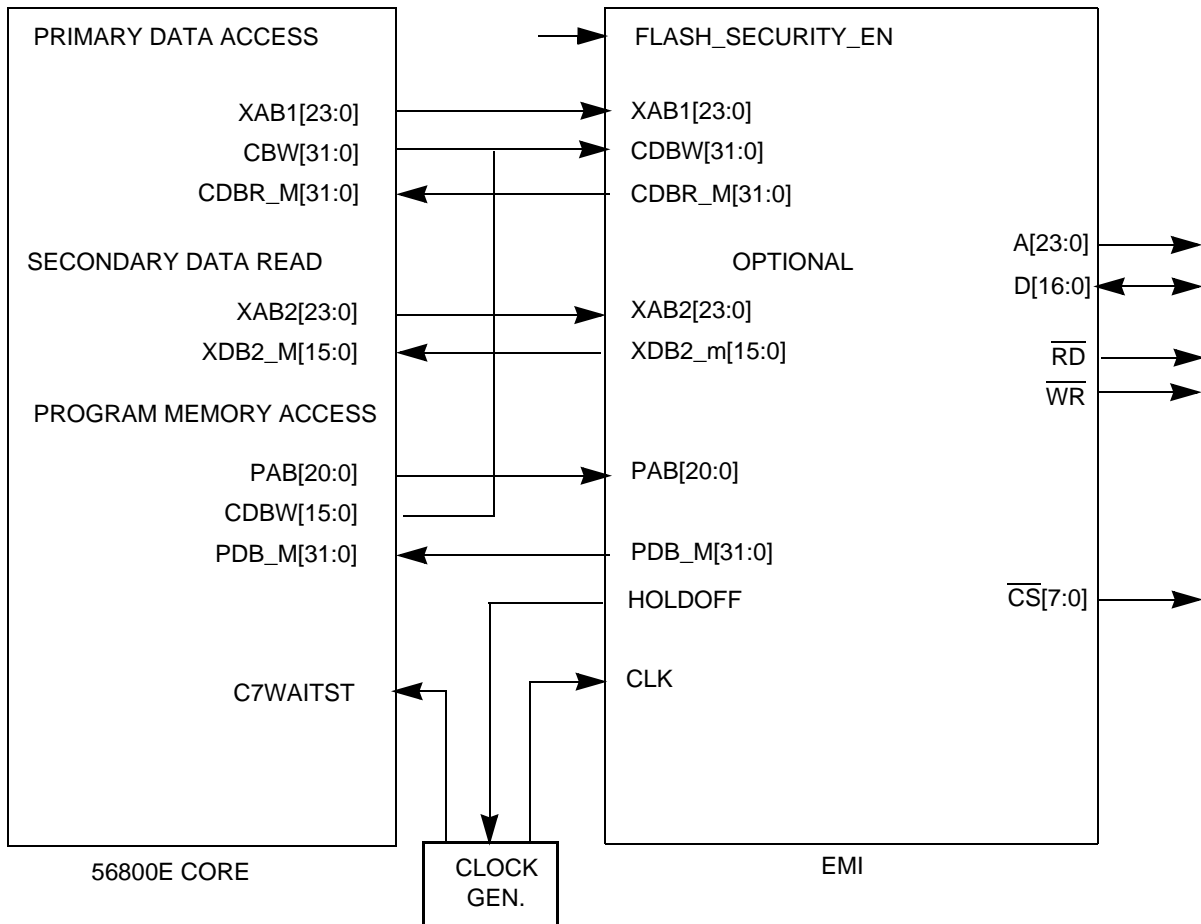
PRIMARY DATA ACCESS

XAB1[23:0]
CBW[31:0]
CDBR_M[31:0]

SECONDARY DATA READ

XAB2[23:0]
XDB2_M[15:0]

PROGRAM MEMORY ACCESS

PAB[20:0]
CDBW[15:0]
PDB_M[31:0]

C7WAITST

56800E CORE

CLOCK GEN.

FLASH_SECURITY_EN

XAB1[23:0]
CDBW[31:0]
CDBR_M[31:0]

OPTIONAL

XAB2[23:0]
XDB2_m[15:0]

PAB[20:0]

PDB_M[31:0]
HOLDOFF

CLK

EMI

A[23:0]
D[16:0]

$\overline{RD}$
$\overline{WR}$

$\overline{CS}$[7:0]